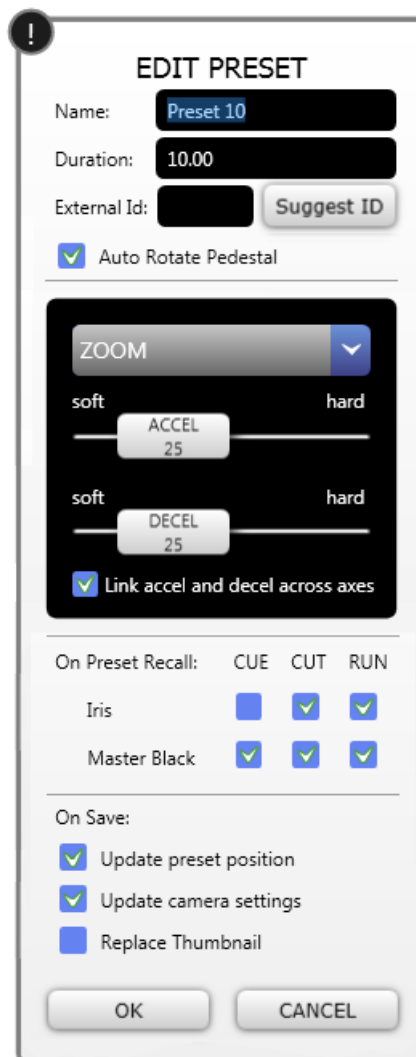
!

EDIT PRESET

Name: Preset 10

Duration: 10.00

External Id: Suggest ID

Auto Rotate Pedestal

ZOOM

soft hard

ACCEL 25

soft hard

DECEL 25

Link accel and decel across axes

On Preset Recall: CUE CUT RUN

Iris

Master Black

On Save:

Update preset position

Update camera settings

Replace Thumbnail

OK CANCEL